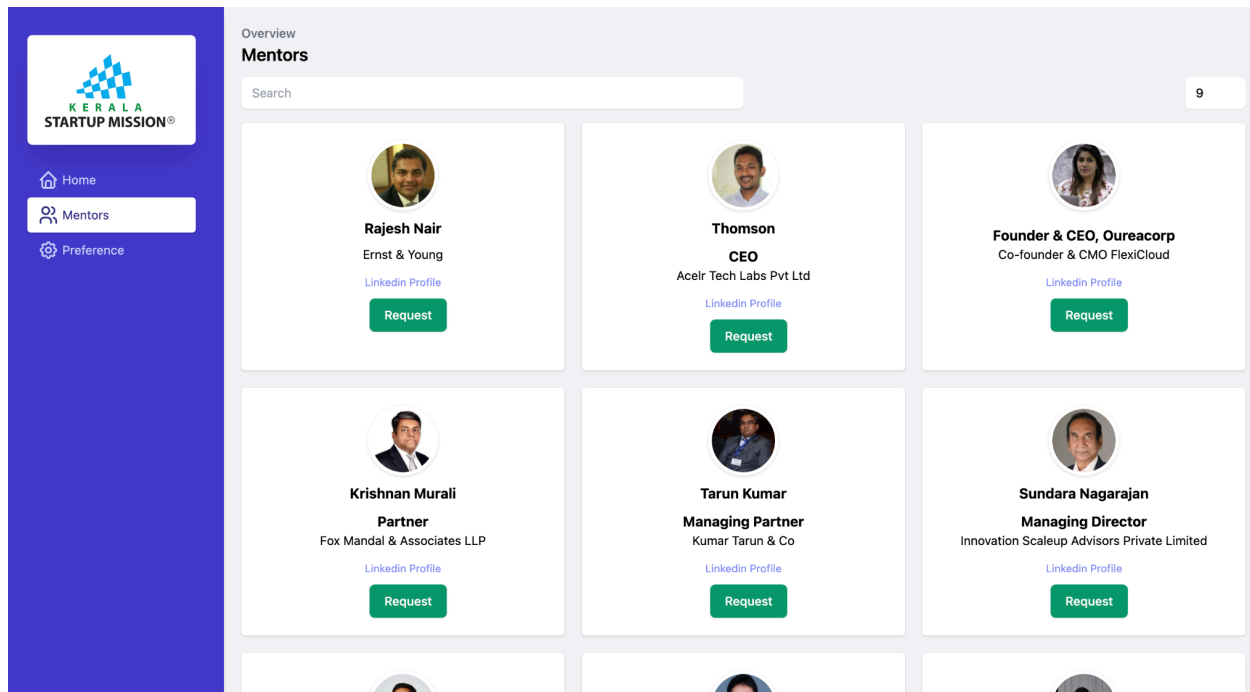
KERALA
STARTUP MISSION®

Home
Mentors
Preference

Overview
Mentors

Search

9

Rajesh Nair
Ernst & Young
Linkedin Profile
Request

Thomson
CEO
Acelr Tech Labs Pvt Ltd
Linkedin Profile
Request

Founder & CEO, Oureacorp
Co-founder & CMO FlexiCloud
Linkedin Profile
Request

Krishnan Murali
Partner
Fox Mandal & Associates LLP
Linkedin Profile
Request

Tarun Kumar
Managing Partner
Kumar Tarun & Co
Linkedin Profile
Request

Sundara Nagarajan
Managing Director
Innovation Scaleup Advisors Private Limited
Linkedin Profile
Request